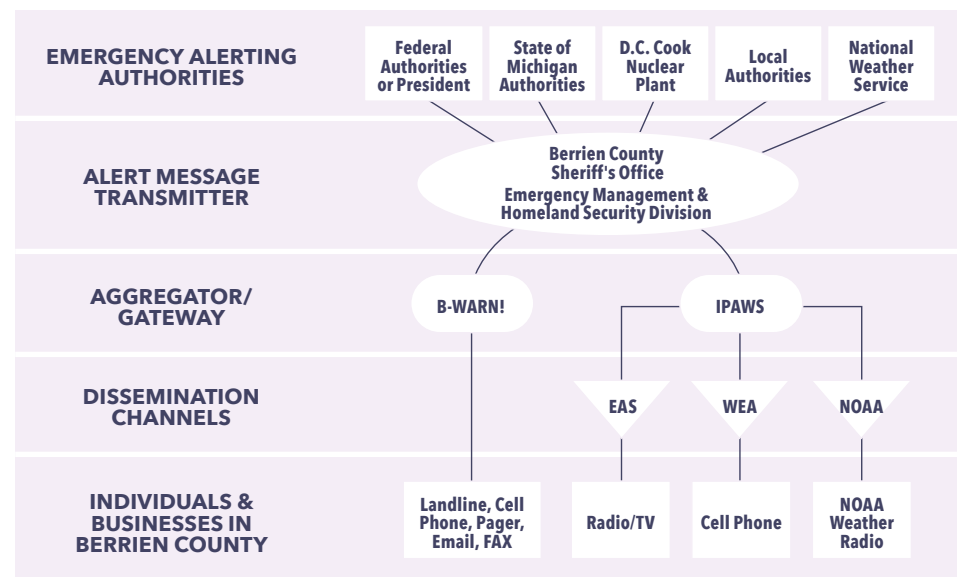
EMERGENCY ALERTING AUTHORITIES

Federal Authorities or President

State of Michigan Authorities

D.C. Cook Nuclear Plant

Local Authorities

National Weather Service

ALERT MESSAGE TRANSMITTER

Berrien County Sheriff's Office Emergency Management & Homeland Security Division

AGGREGATOR/ GATEWAY

B-WARN!

IPAWS

DISSEMINATION CHANNELS

EAS

WEA

NOAA

INDIVIDUALS & BUSINESSES IN BERRIEN COUNTY

Landline, Cell Phone, Pager, Email, FAX

Radio/TV

Cell Phone

NOAA Weather Radio